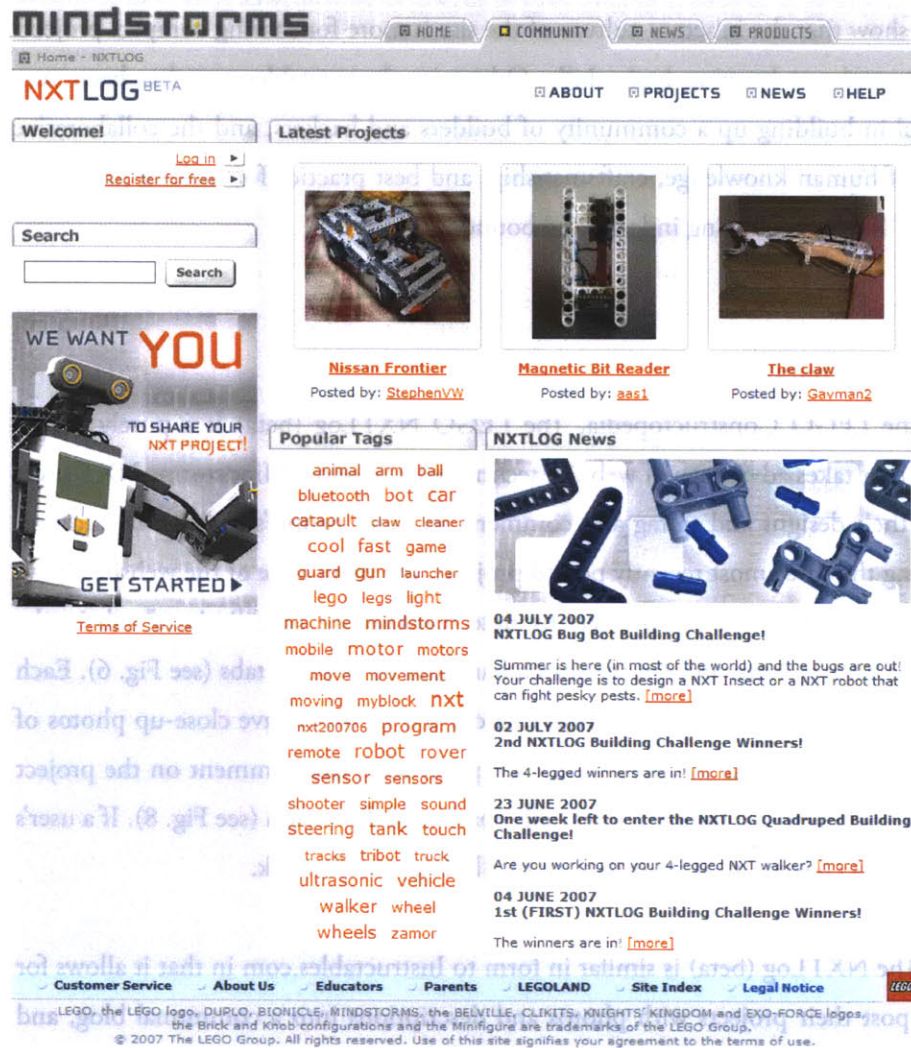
mindstorms HOME COMMUNITY NEWS PRODUCTS

Home - NXTLOG

NXTLOG BETA

ABOUT PROJECTS NEWS HELP

Welcome!

Log in
Register for free

Search

Search

WE WANT YOU TO SHARE YOUR NXT PROJECT!

GET STARTED

Terms of Service

Latest Projects

Nissan Frontier
Posted by: StephenVW

Magnetic Bit Reader
Posted by: aas1

The claw
Posted by: Gayman2

Popular Tags

animal arm ball bluetooth bot car catapult claw cleaner cool fast game guard gun launcher lego legs light machine mindstorms mobile motor motors move movement moving myblock nxt nxt200706 program remote robot rover sensor sensors shooter simple sound steering tank touch tracks tribot truck ultrasonic vehicle walker wheel wheels zamor

NXTLOG News

04 JULY 2007
NXTLOG Bug Bot Building Challenge!

Summer is here (in most of the world) and the bugs are out! Your challenge is to design a NXT Insect or a NXT robot that can fight pesky pests. [more]

02 JULY 2007
2nd NXTLOG Building Challenge Winners!

The 4-legged winners are in! [more]

23 JUNE 2007
One week left to enter the NXTLOG Quadruped Building Challenge!

Are you working on your 4-legged NXT walker? [more]

04 JUNE 2007
1st (FIRST) NXTLOG Building Challenge Winners!

The winners are in! [more]

Customer Service About Us Educators Parents LEGOLAND Site Index Legal Notice

LEGO, the LEGO logo, DUPLO, BIONICLE, MINDSTORMS, the BELVILLE, CLIKITS, KNIGHTS' KINGDOM and EXO-FORCE logos, the Brick and Knob configurations and the Minifigure are trademarks of the LEGO Group.
© 2007 The LEGO Group. All rights reserved. Use of this site signifies your agreement to the terms of use.